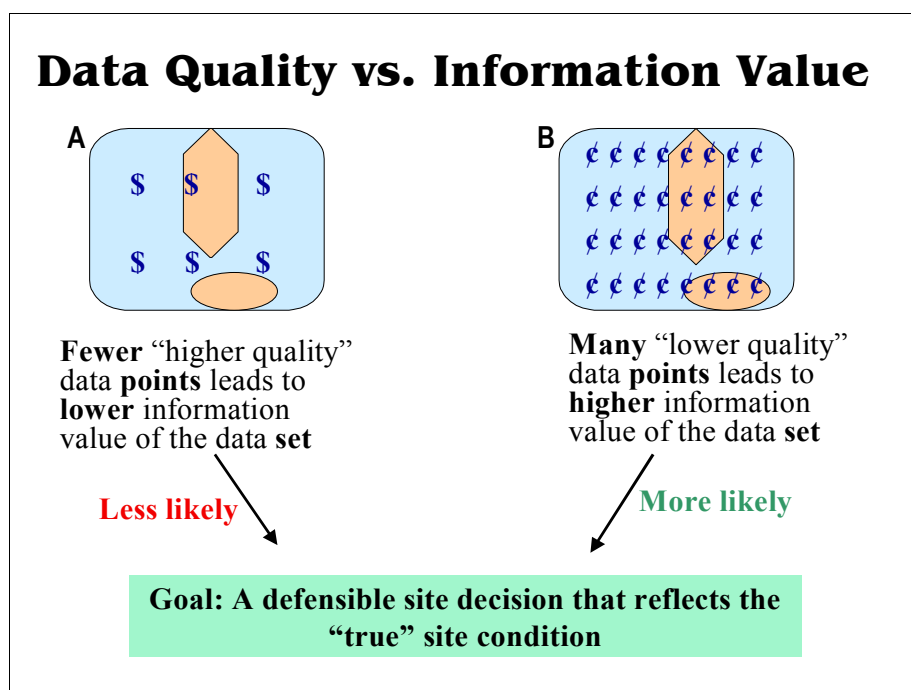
Data Quality vs. Information Value

A

$ $ $

$ $ $

B

¢ ¢ ¢ ¢ ¢ ¢ ¢ ¢
¢ ¢ ¢ ¢ ¢ ¢ ¢ ¢
¢ ¢ ¢ ¢ ¢ ¢ ¢ ¢
¢ ¢ ¢ ¢ ¢ ¢ ¢ ¢

**Fewer** “higher quality” data **points** leads to **lower** information value of the data **set**

**Many** “lower quality” data **points** leads to **higher** information value of the data **set**

Less likely

More likely

Goal: A defensible site decision that reflects the “true” site condition